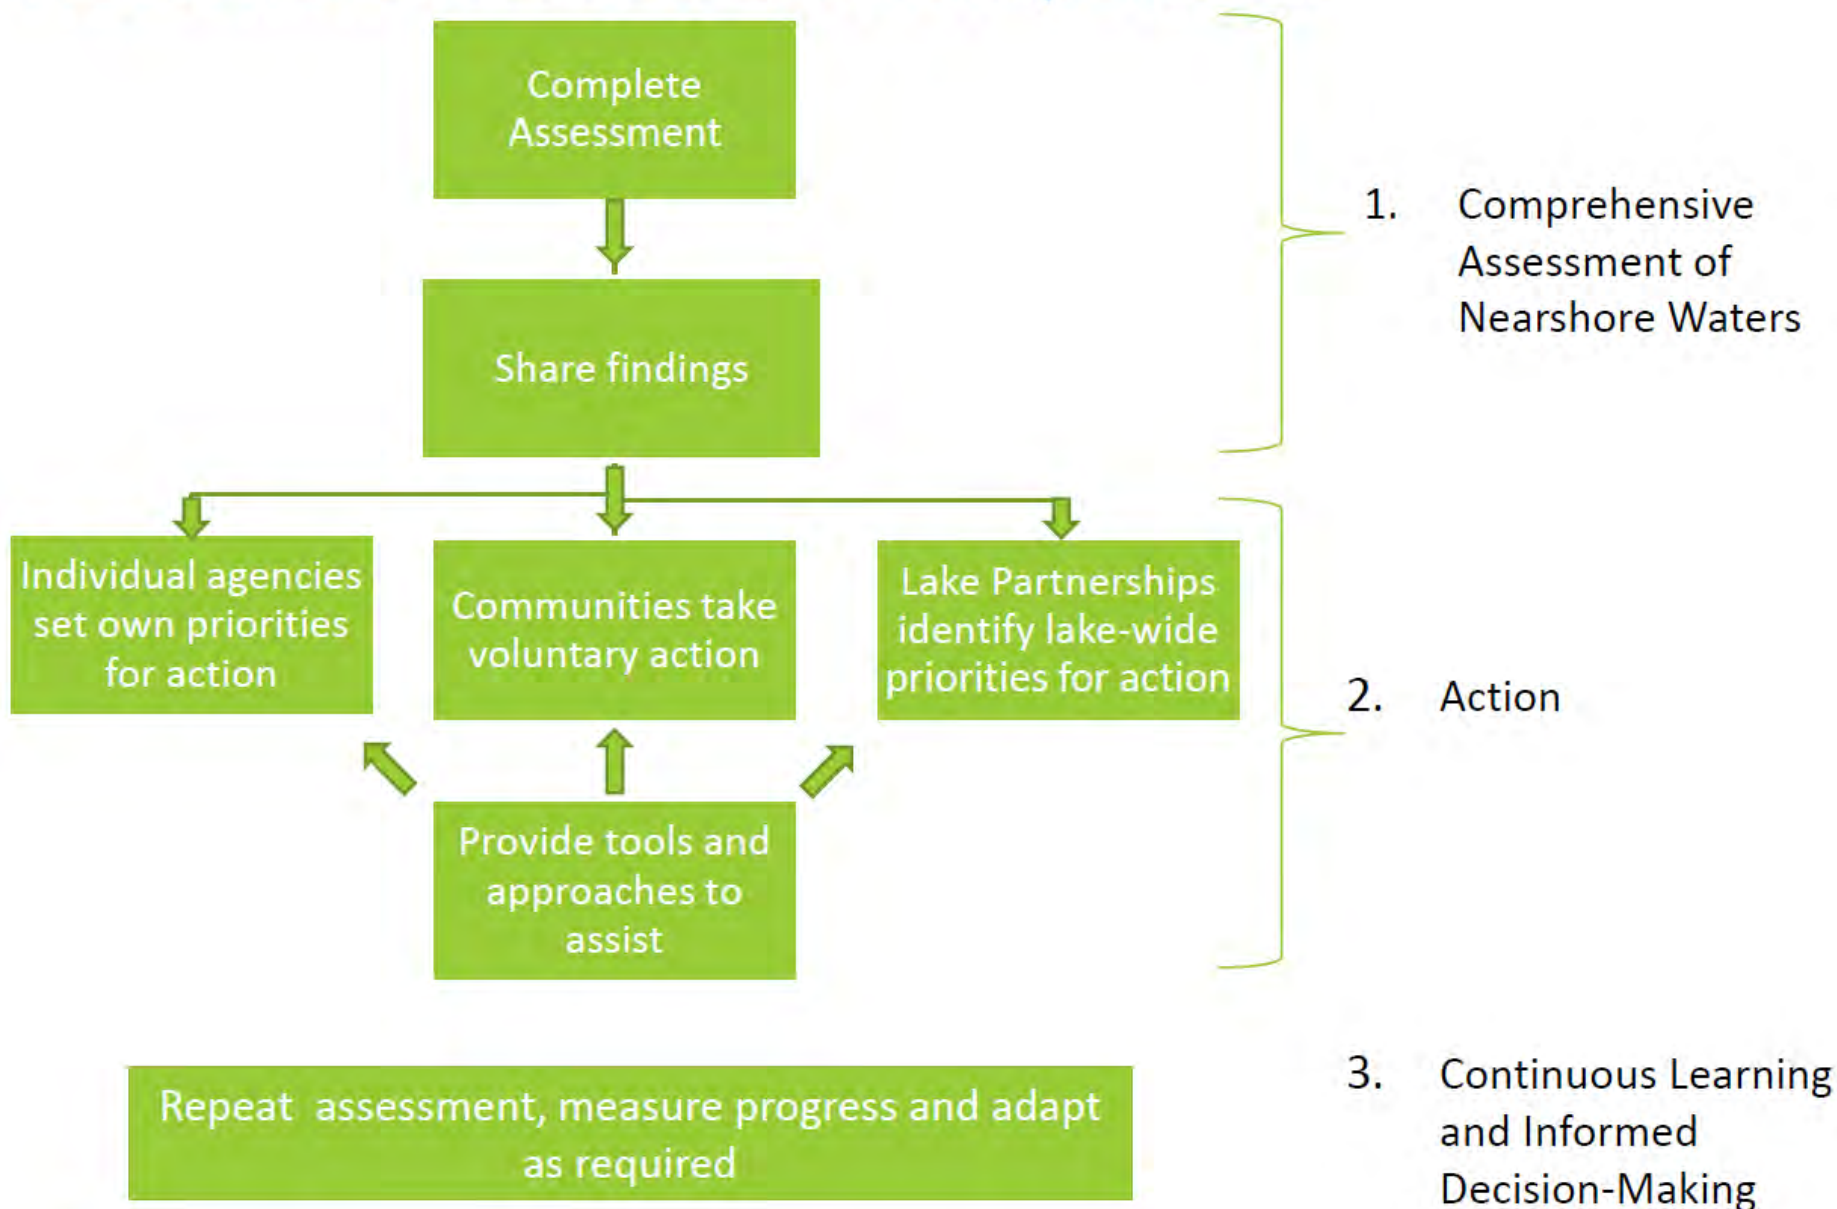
Complete Assessment

Share findings

Individual agencies set own priorities for action

Communities take voluntary action

Lake Partnerships identify lake-wide priorities for action

Provide tools and approaches to assist

Repeat assessment, measure progress and adapt as required

1. Comprehensive Assessment of Nearshore Waters

2. Action

3. Continuous Learning and Informed Decision-Making